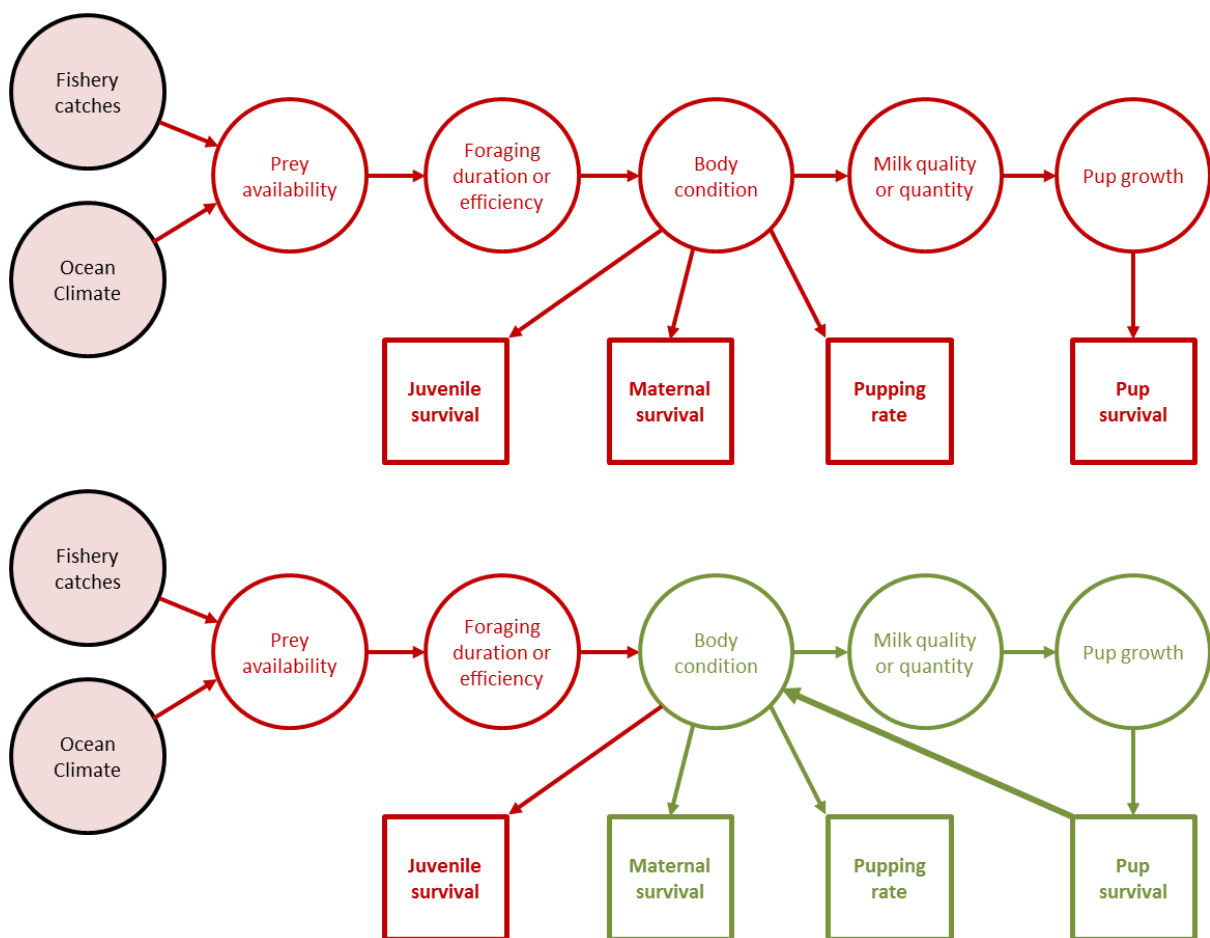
Fishery catches

Ocean Climate

Prey availability

Foraging duration or efficiency

Body condition

Milk quality or quantity

Pup growth

Juvenile survival

Maternal survival

Pupping rate

Pup survival

Fishery catches

Ocean Climate

Prey availability

Foraging duration or efficiency

Body condition

Milk quality or quantity

Pup growth

Juvenile survival

Maternal survival

Pupping rate

Pup survival